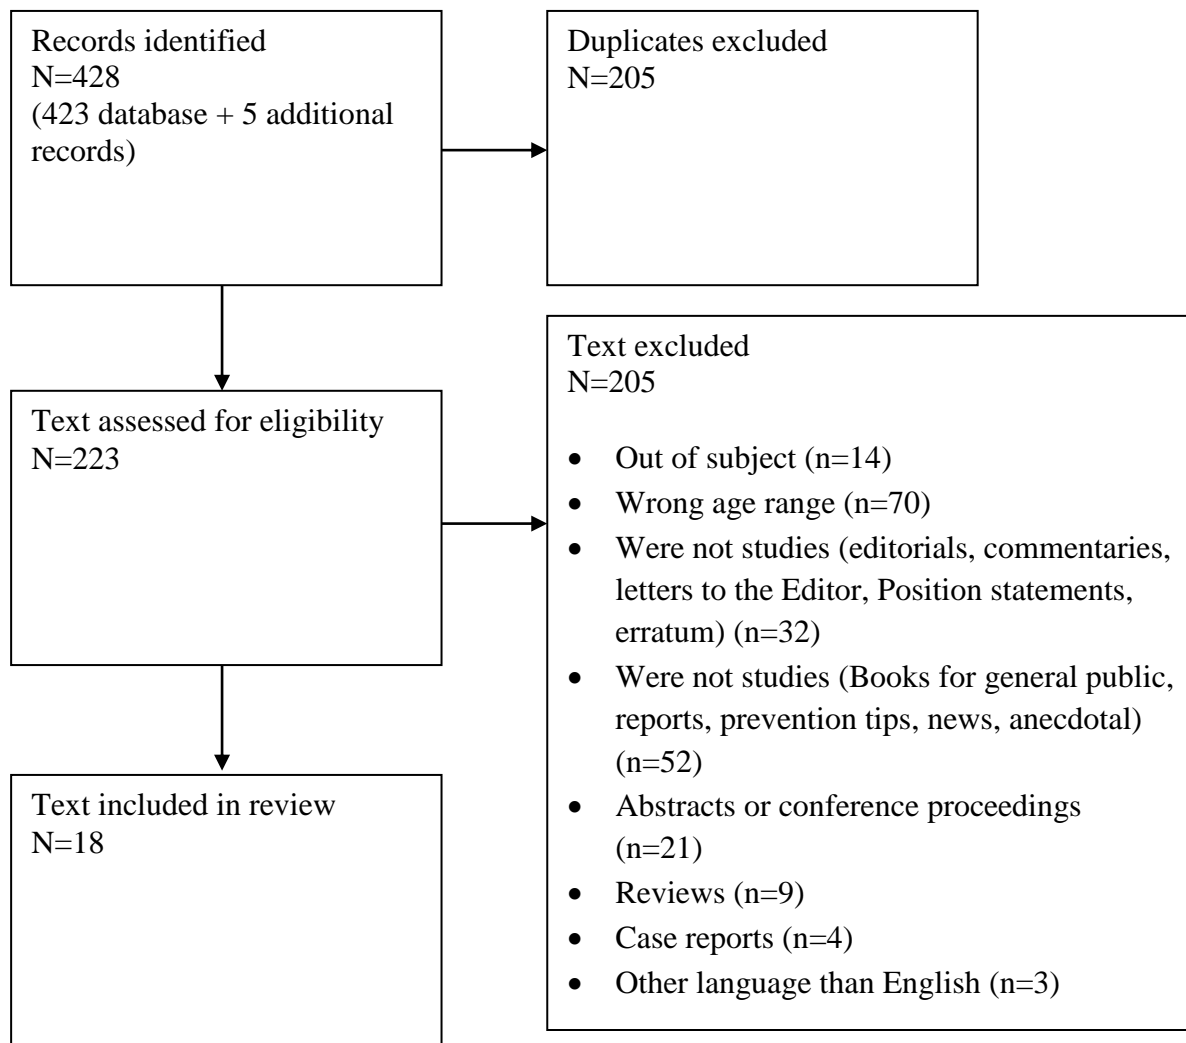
Records identified
N=428
(423 database + 5 additional records)

Duplicates excluded
N=205

Text assessed for eligibility
N=223

Text excluded
N=205

- Out of subject (n=14)
- Wrong age range (n=70)
- Were not studies (editorials, commentaries, letters to the Editor, Position statements, erratum) (n=32)
- Were not studies (Books for general public, reports, prevention tips, news, anecdotal) (n=52)
- Abstracts or conference proceedings (n=21)
- Reviews (n=9)
- Case reports (n=4)
- Other language than English (n=3)

Text included in review
N=18